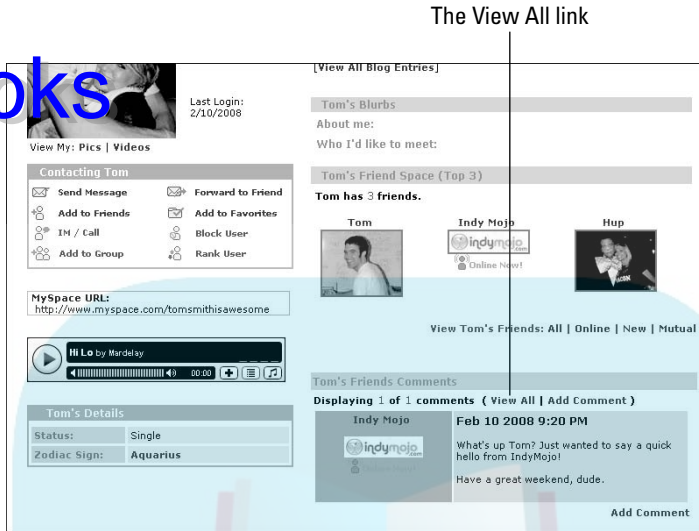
The View All link

oks

Last Login: 2/10/2008

View My: Pics | Videos

Contacting Tom

Send Message

Forward to Friend

Add to Friends

Add to Favorites

IM / Call

Block User

Add to Group

Rank User

MySpace URL: http://www.myspace.com/tomsmithisawesome

Hi Lo by Mardelay

00:00

Tom's Details

| Status: | Single |
|---|---|
| Zodiac Sign: | Aquarius |

[View All Blog Entries]

Tom's Blurbs

About me:

Who I'd like to meet:

Tom's Friend Space (Top 3)

Tom has 3 friends.

Tom

Indy Mojo

Hup

indymojo .com

Online Now!

View Tom's Friends: All | Online | New | Mutual

Tom's Friends Comments

Displaying 1 of 1 comments ( View All | Add Comment )

Indy Mojo

indymojo .com

Online Now!

Feb 10 2008 9:20 PM

What's up Tom? Just wanted to say a quick hello from IndyMojo!

Have a great weekend, dude.

Add Comment